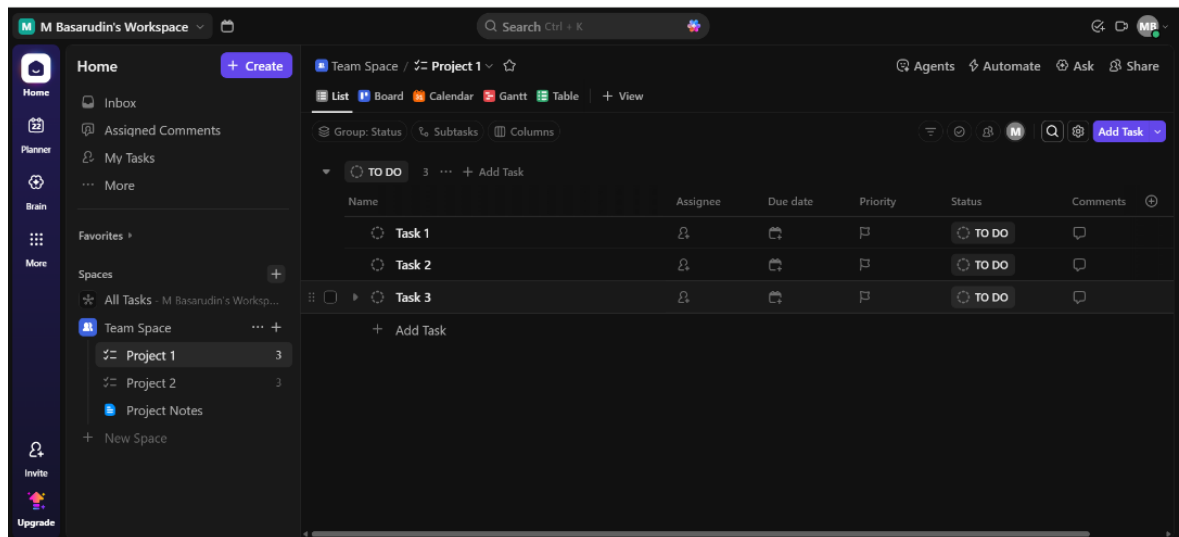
M M Basarudin's Workspace

Search Ctrl + K

MB

Home
Planner
Brain
More
Invite
Upgrade

Home + Create

Inbox
Assigned Comments
My Tasks
More

Favorites

Spaces +

All Tasks - M Basarudin's Worksp...
Team Space ··· +
Project 1 3
Project 2 3
Project Notes
+ New Space

Team Space / Project 1

Agents Automate Ask Share

List Board Calendar Gantt Table + View

Group: Status Subtasks Columns

M Add Task

TO DO 3 ··· + Add Task

| Name | Assignee | Due date | Priority | Status | Comments |
|---|---|---|---|---|---|
| Task 1 | | | | TO DO | |
| Task 2 | | | | TO DO | |
| Task 3 | | | | TO DO | |

+ Add Task